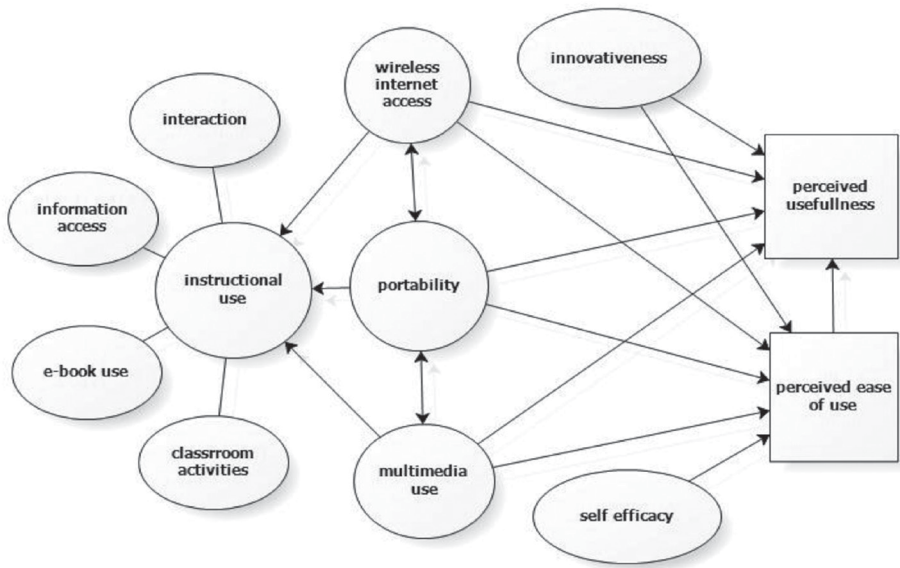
wireless internet access

innovativeness

interaction

information access

perceived usefullness

instructional use

portability

e-book use

perceived ease of use

classrroom activities

multimedia use

self efficacy